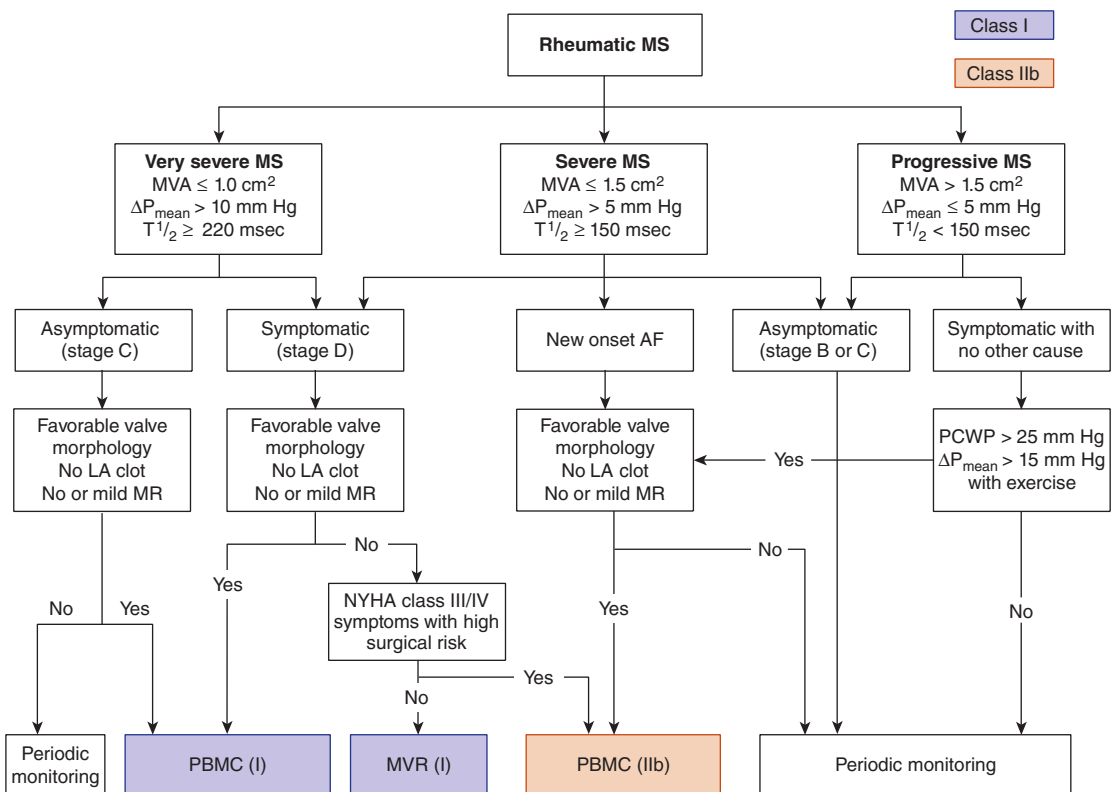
Class I

Class IIb

Rheumatic MS

Very severe MS
MVA ≤ 1.0 cm$^2$
$\Delta P_{mean}$ > 10 mm Hg
T$^1/_2$ ≥ 220 msec

Severe MS
MVA ≤ 1.5 cm$^2$
$\Delta P_{mean}$ > 5 mm Hg
T$^1/_2$ ≥ 150 msec

Progressive MS
MVA > 1.5 cm$^2$
$\Delta P_{mean}$ ≤ 5 mm Hg
T$^1/_2$ < 150 msec

Asymptomatic (stage C)

Symptomatic (stage D)

New onset AF

Asymptomatic (stage B or C)

Symptomatic with no other cause

Favorable valve morphology
No LA clot
No or mild MR

Favorable valve morphology
No LA clot
No or mild MR

Favorable valve morphology
No LA clot
No or mild MR

Yes

PCWP > 25 mm Hg
$\Delta P_{mean}$ > 15 mm Hg
with exercise

No

No

Yes

No

Yes

Yes

NYHA class III/IV symptoms with high surgical risk

No

Yes

No

Periodic monitoring

PBMC (I)

MVR (I)

PBMC (IIb)

Periodic monitoring